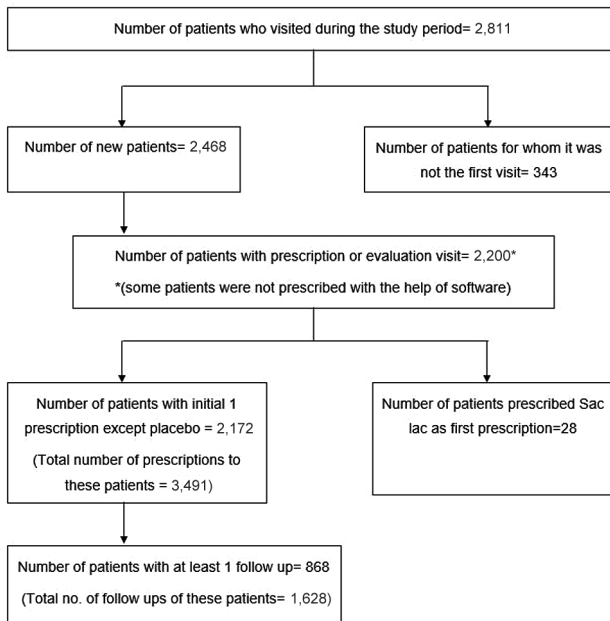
Number of patients who visited during the study period= 2,811

Number of new patients= 2,468

Number of patients for whom it was not the first visit= 343

Number of patients with prescription or evaluation visit= 2,200*

*(some patients were not prescribed with the help of software)

Number of patients with initial 1 prescription except placebo = 2,172

(Total number of prescriptions to these patients = 3,491)

Number of patients prescribed Sac lac as first prescription=28

Number of patients with at least 1 follow up= 868

(Total no. of follow ups of these patients= 1,628)